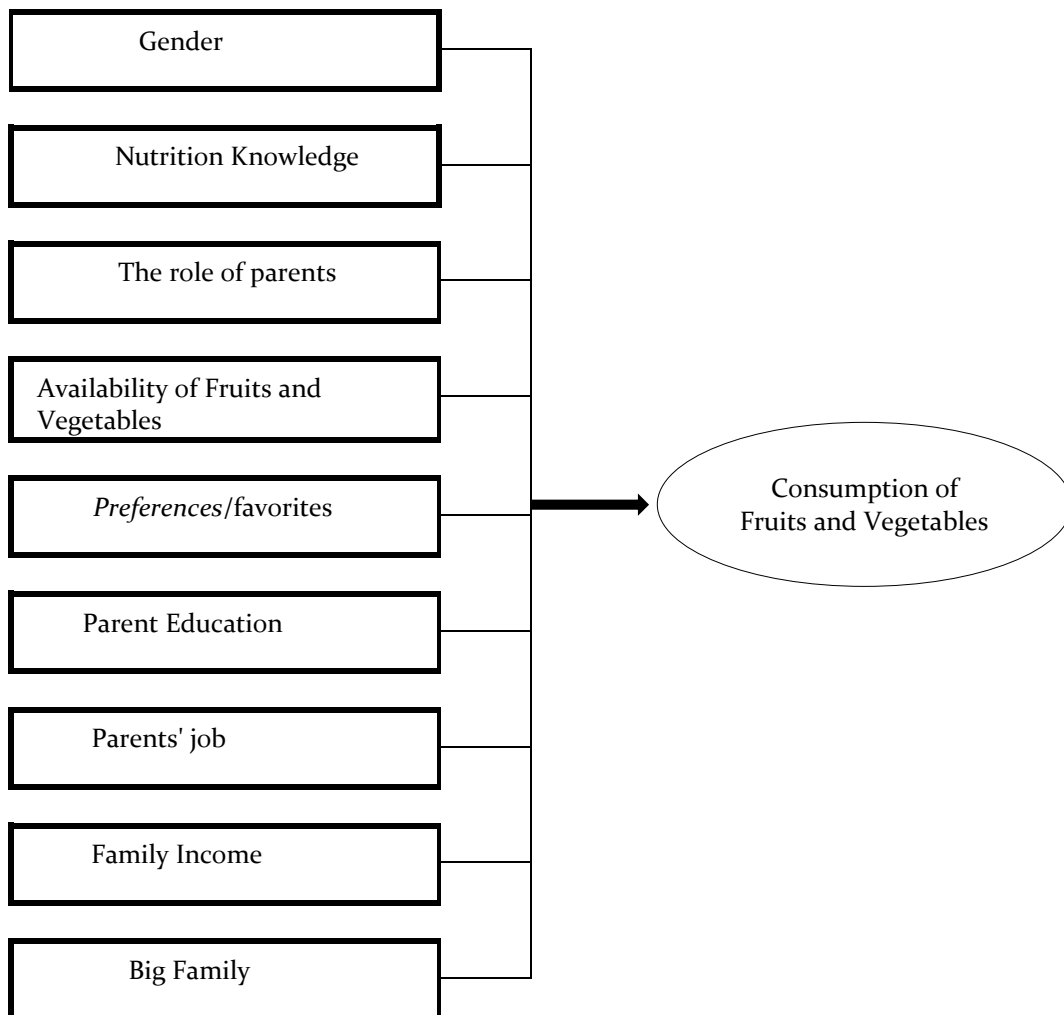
Gender

Nutrition Knowledge

The role of parents

Availability of Fruits and Vegetables

*Preferences*/favorites

Parent Education

Parents' job

Family Income

Big Family

Consumption of Fruits and Vegetables